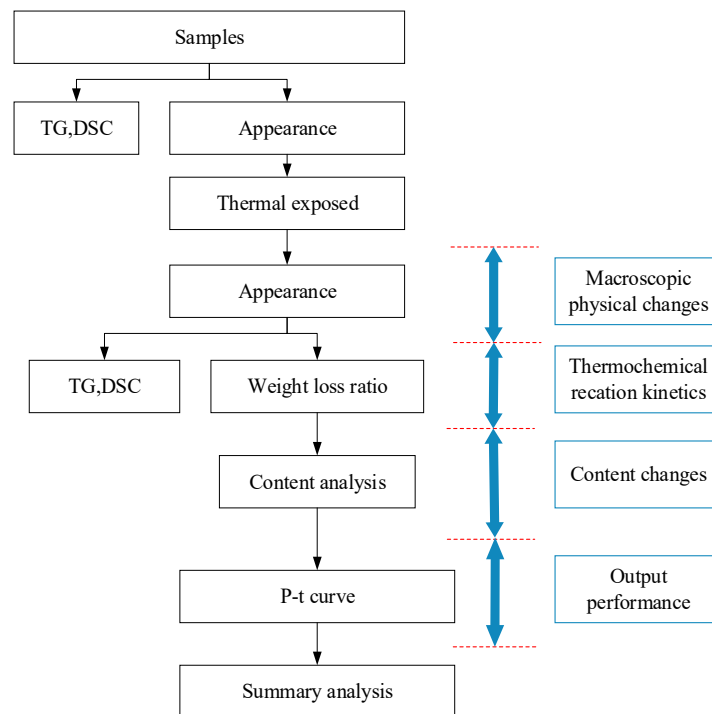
Samples

TG,DSC

Appearance

Thermal exposed

Appearance

Macroscopic physical changes

TG,DSC

Weight loss ratio

Thermochemical recation kinetics

Content analysis

Content changes

P-t curve

Output performance

Summary analysis